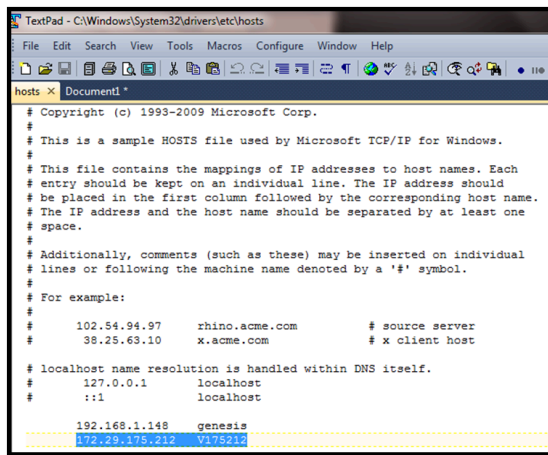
TextPad - C:\Windows\System32\drivers\etc\hosts

File Edit Search View Tools Macros Configure Window Help

hosts Document1 *

# Copyright (c) 1993-2009 Microsoft Corp.
#
# This is a sample HOSTS file used by Microsoft TCP/IP for Windows.
#
# This file contains the mappings of IP addresses to host names. Each
# entry should be kept on an individual line. The IP address should
# be placed in the first column followed by the corresponding host name.
# The IP address and the host name should be separated by at least one
# space.
#
# Additionally, comments (such as these) may be inserted on individual
# lines or following the machine name denoted by a '#' symbol.
#
# For example:
#
#      102.54.94.97     rhino.acme.com          # source server
#       38.25.63.10     x.acme.com              # x client host

# localhost name resolution is handled within DNS itself.
#       127.0.0.1       localhost
#       ::1             localhost

        192.168.1.148   genesis
        172.29.175.212  V175212